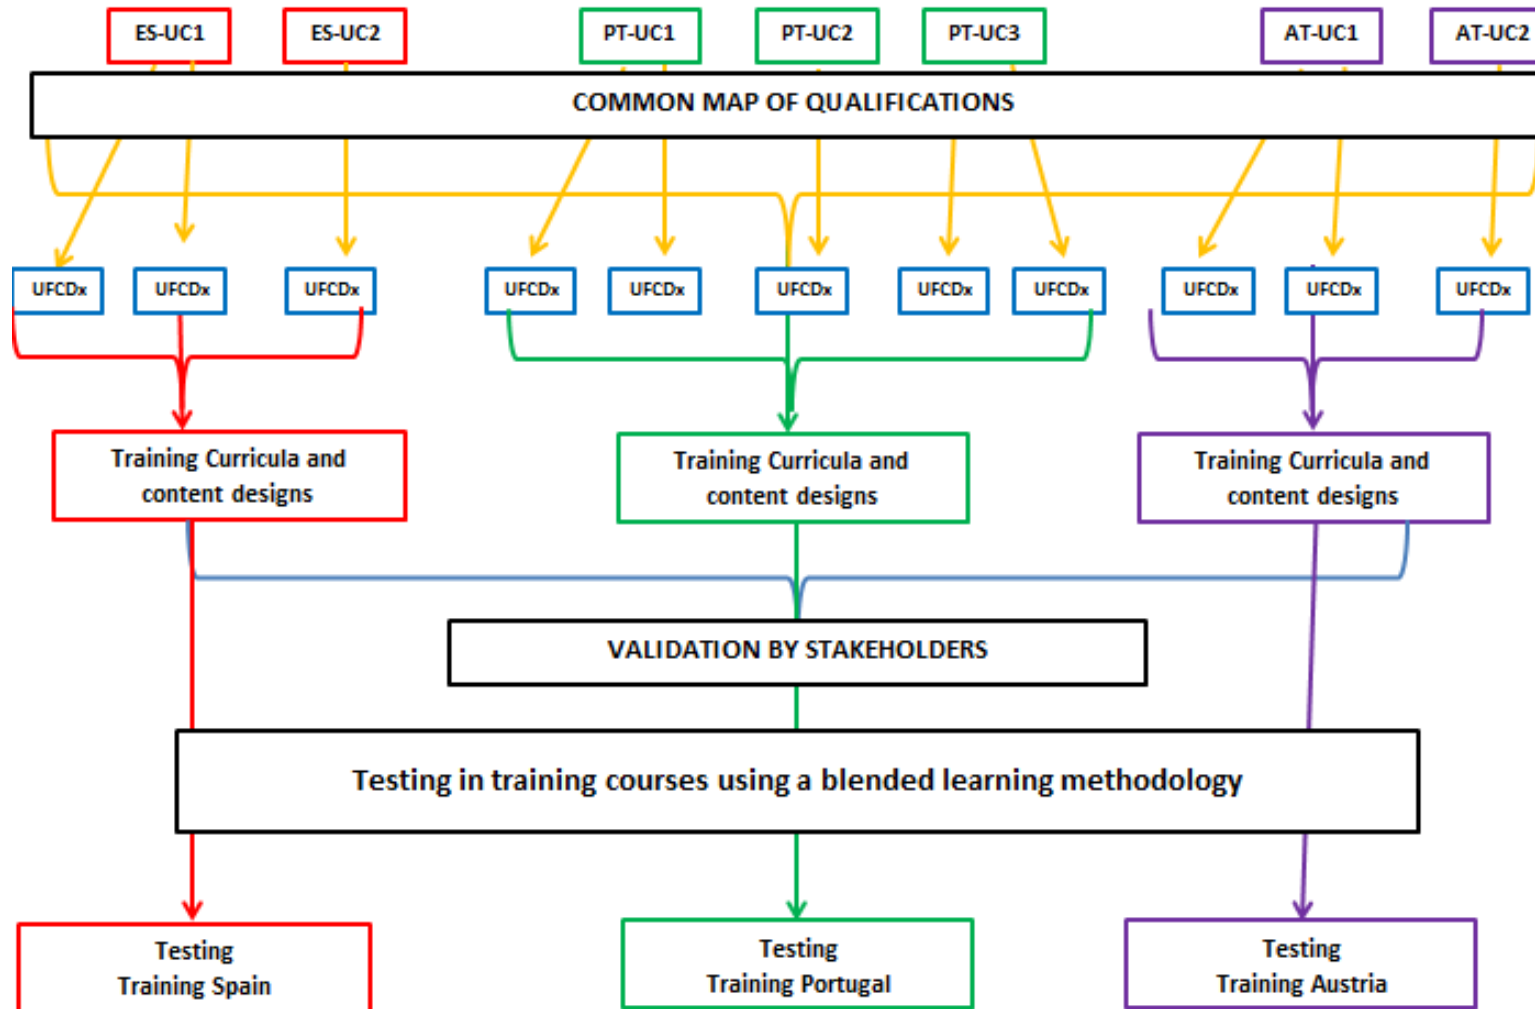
ES-UC1 ES-UC2 PT-UC1 PT-UC2 PT-UC3 AT-UC1 AT-UC2

COMMON MAP OF QUALIFICATIONS

UFCDx UFCDx UFCDx UFCDx UFCDx UFCDx UFCDx UFCDx UFCDx UFCDx UFCDx

Training Curricula and content designs

Training Curricula and content designs

Training Curricula and content designs

VALIDATION BY STAKEHOLDERS

Testing in training courses using a blended learning methodology

Testing Training Spain

Testing Training Portugal

Testing Training Austria